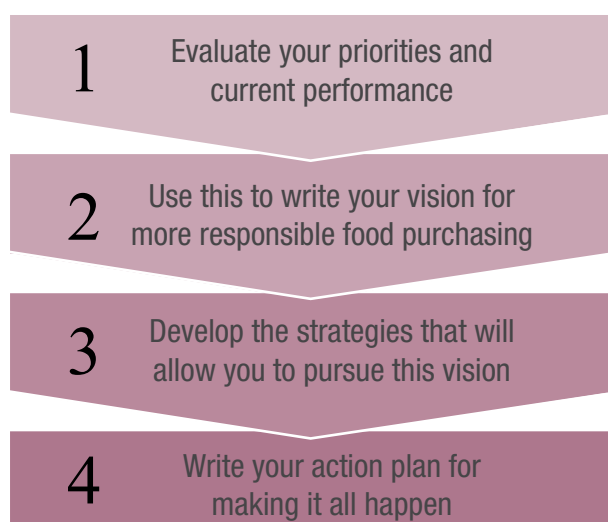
1 Evaluate your priorities and current performance

2 Use this to write your vision for more responsible food purchasing

3 Develop the strategies that will allow you to pursue this vision

4 Write your action plan for making it all happen